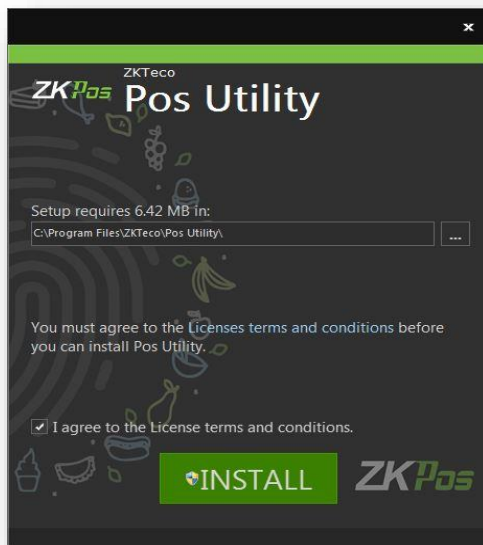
×

ZKPos ZKTeco Pos Utility

Setup requires 6.42 MB in:

C:\Program Files\ZKTeco\Pos Utility\

...

You must agree to the Licenses terms and conditions before you can install Pos Utility.

✓ I agree to the License terms and conditions.

INSTALL

ZKPos